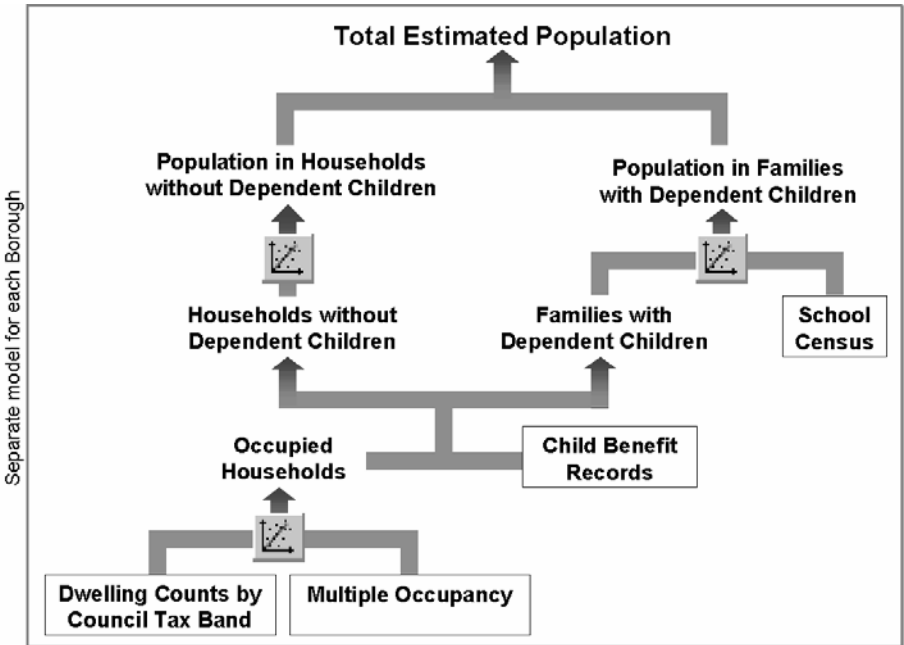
Separate model for each Borough

Total Estimated Population

Population in Households without Dependent Children

Population in Families with Dependent Children

Households without Dependent Children

Families with Dependent Children

School Census

Occupied Households

Child Benefit Records

Dwelling Counts by Council Tax Band

Multiple Occupancy